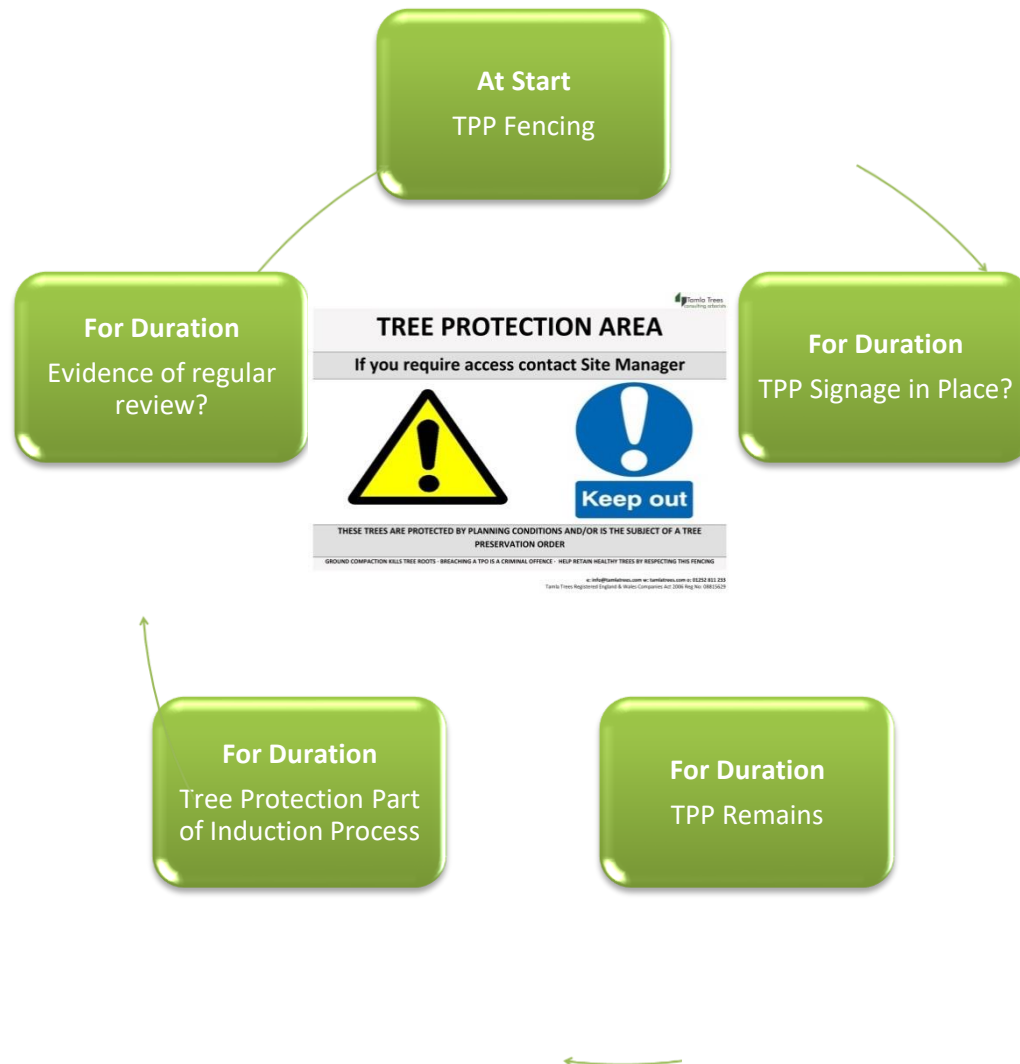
**At Start**
TPP Fencing

**For Duration**
TPP Signage in Place?

**For Duration**
TPP Remains

**For Duration**
Tree Protection Part of Induction Process

**For Duration**
Evidence of regular review?

Tamla Trees
consulting arborists

TREE PROTECTION AREA

If you require access contact Site Manager

Keep out

THESE TREES ARE PROTECTED BY PLANNING CONDITIONS AND/OR IS THE SUBJECT OF A TREE PRESERVATION ORDER

GROUND COMPACTION KILLS TREE ROOTS - BREACHING A TPO IS A CRIMINAL OFFENCE - HELP RETAIN HEALTHY TREES BY RESPECTING THIS FENCING

e: info@tamlatrees.com w: tamlatrees.com t: 01252 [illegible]
Tamla Trees Registered England & Wales Companies Act 2006 Reg No: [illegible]